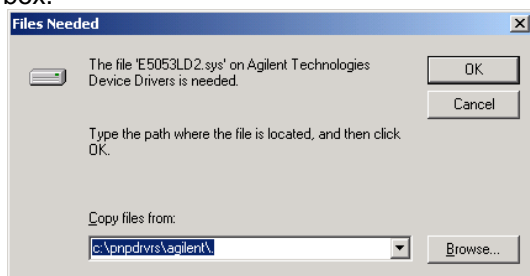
box:

Files Needed

The file 'E5053LD2.sys' on Agilent Technologies Device Drivers is needed.

OK

Cancel

Type the path where the file is located, and then click OK.

Copy files from:

c:\pnpdrvrs\agilent\

Browse...